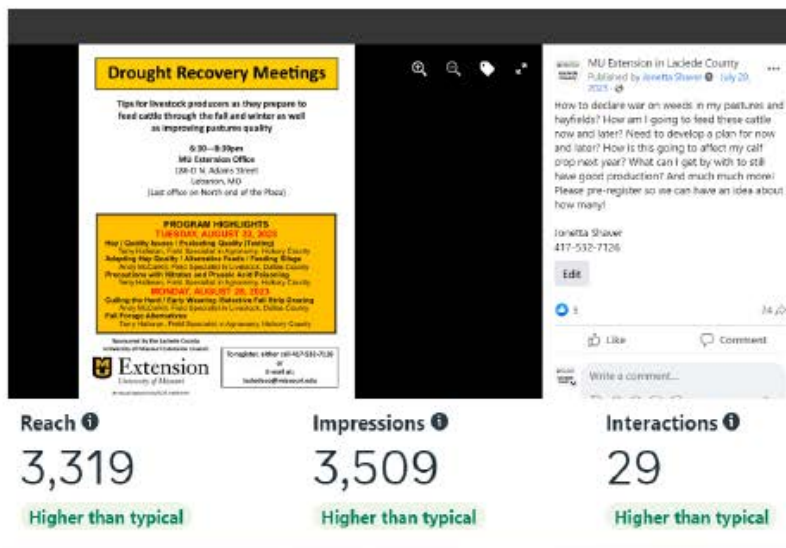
Drought Recovery Meetings

Tips for livestock producers as they prepare to feed cattle through the fall and winter as well as improving pastures quality

6:30—8:30pm
MU Extension Office
186-D N. Adams Street
Lebanon, MO
(Last office on North end of the Plaza)

PROGRAM HIGHLIGHTS
TUESDAY, AUGUST 22, 2023
Hay / Quality Issues / Evaluating Quality (Testing)
Terry Halleran, Field Specialist in Agronomy, Hickory County
Adapting Hay Quality / Alternative Feeds / Feeding Silage
Andy McCorkill, Field Specialist in Livestock, Dallas County
Precautions with Nitrates and Prussic Acid Poisoning
Terry Halleran, Field Specialist in Agronomy, Hickory County
MONDAY, AUGUST 28, 2023
Culling the Herd / Early Weaning / Selective Fall Strip Grazing
Andy McCorkill, Field Specialist in Livestock, Dallas County
Fall Forage Alternatives
Terry Halleran, Field Specialist in Agronomy, Hickory County

Sponsored by the Laclede County University of Missouri Extension Council

To register, either call 417-532-7126 or E-mail at: lacledeco@missouri.edu

Extension
University of Missouri

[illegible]

MU Extension in Laclede County
Published by Jonetta Shaver · July 20, 2023 ·

How to declare war on weeds in my pastures and hayfields? How am I going to feed these cattle now and later? Need to develop a plan for now and later? How is this going to affect my calf crop next year? What can I get by with to still have good production? And much much more! Please pre-register so we can have an idea about how many!

Jonetta Shaver
417-532-7126

Edit

3
24 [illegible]

Like
Comment

Write a comment...

Reach
3,319
Higher than typical

Impressions
3,509
Higher than typical

Interactions
29
Higher than typical